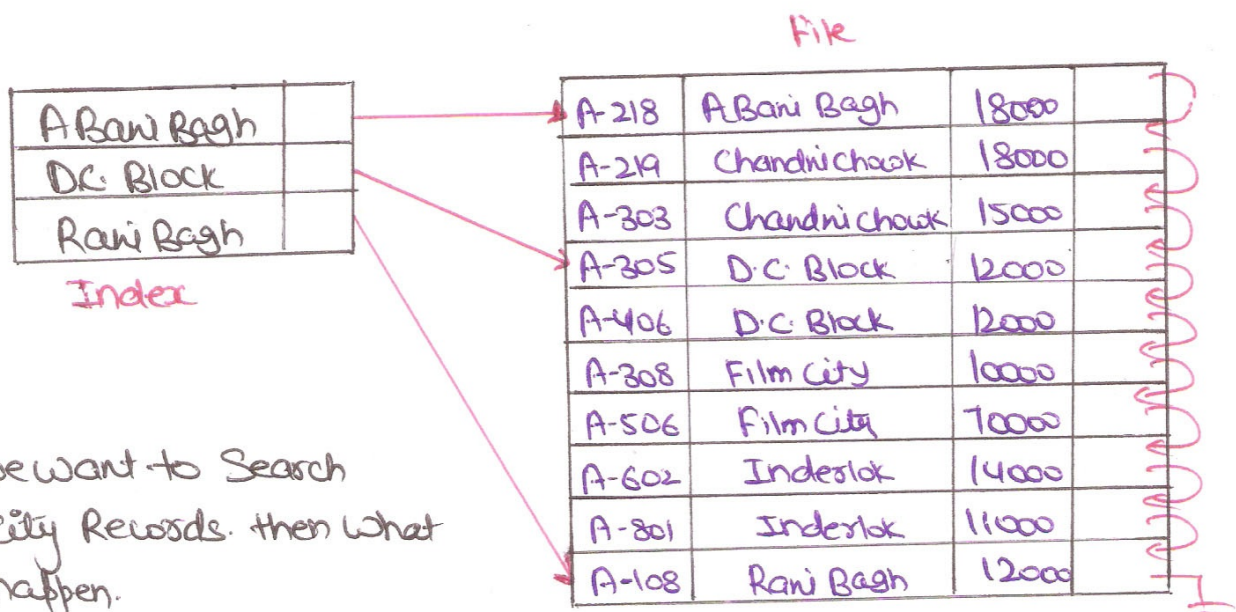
File

| A Bani Bagh | |
|---|---|
| D.C. Block | |
| Rani Bagh | |

Index

| A-218 | A Bani Bagh | 18000 | |
|---|---|---|---|
| A-219 | Chandni chook | 18000 | |
| A-303 | Chandni chowk | 15000 | |
| A-305 | D.C. Block | 12000 | |
| A-406 | D.C. Block | 12000 | |
| A-308 | Film City | 10000 | |
| A-506 | Film City | 10000 | |
| A-602 | Inderlok | 14000 | |
| A-801 | Inderlok | 11000 | |
| A-108 | Rani Bagh | 12000 | |

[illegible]e want to Search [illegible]ity Records. then What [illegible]appen.